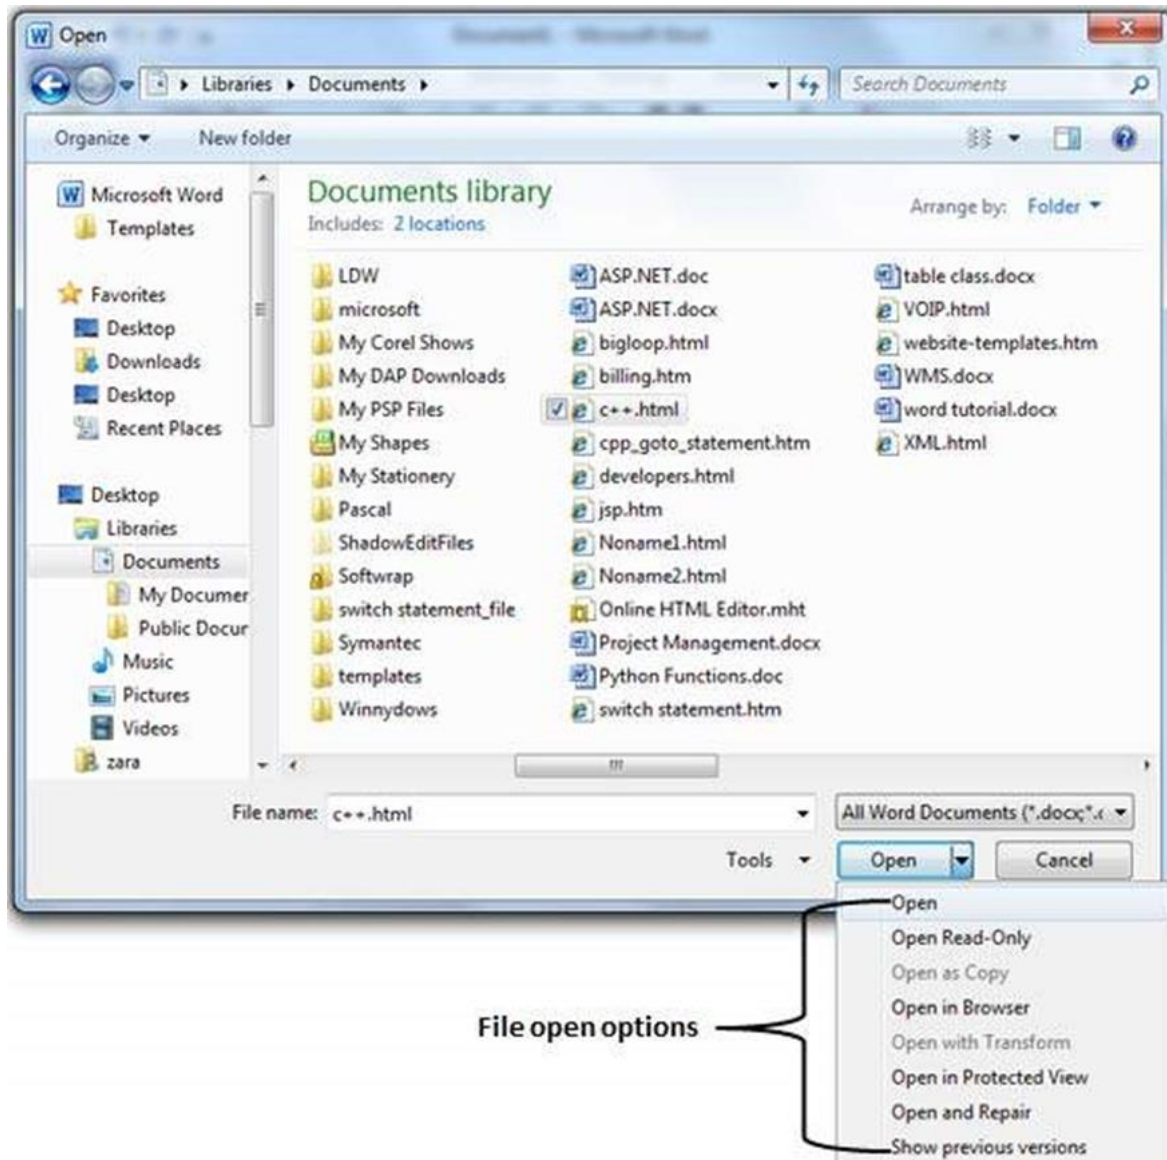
Open

Libraries ▸ Documents ▸

Search Documents

Organize ▾ New folder

Microsoft Word
Templates

Favorites
Desktop
Downloads
Desktop
Recent Places

Desktop
Libraries
Documents
My Documer
Public Docur
Music
Pictures
Videos
zara

Documents library
Includes: 2 locations

Arrange by: Folder ▾

LDW
microsoft
My Corel Shows
My DAP Downloads
My PSP Files
My Shapes
My Stationery
Pascal
ShadowEditFiles
Softwrap
switch statement_file
Symantec
templates
Winnydows

ASP.NET.doc
ASP.NET.docx
bigloop.html
billing.htm
c++.html
cpp_goto_statement.htm
developers.html
jsp.htm
Noname1.html
Noname2.html
Online HTML Editor.mht
Project Management.docx
Python Functions.doc
switch statement.htm

table class.docx
VOIP.html
website-templates.htm
WMS.docx
word tutorial.docx
XML.html

File name: c++.html

All Word Documents (*.docx;*.

Tools ▾

Open

Cancel

Open
Open Read-Only
Open as Copy
Open in Browser
Open with Transform
Open in Protected View
Open and Repair
Show previous versions

File open options